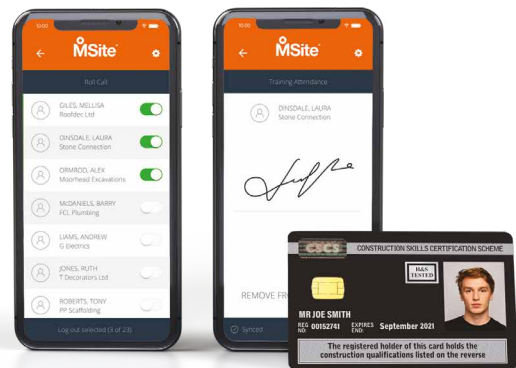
10:00

MSite

Roll Call

GILES, MELLISA
Roofdec Ltd

DINSDALE, LAURA
Stone Connection

ORMROD, ALEX
Moorhead Excavations

MCDANIELS, BARRY
FCL Plumbing

LIAMS, ANDREW
G Electrics

JONES, RUTH
T Decorators Ltd

ROBERTS, TONY
PP Scaffolding

Log out selected (3 of 23)

10:00

MSite

Training Attendance

DINSDALE, LAURA
Stone Connection

REMOVE FR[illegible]

Synced

CSCS

CONSTRUCTION SKILLS CERTIFICATION SCHEME

H&S TESTED

MR JOE SMITH

REG NO. 00152741 EXPIRES END: September 2021

The registered holder of this card holds the construction qualifications listed on the reverse